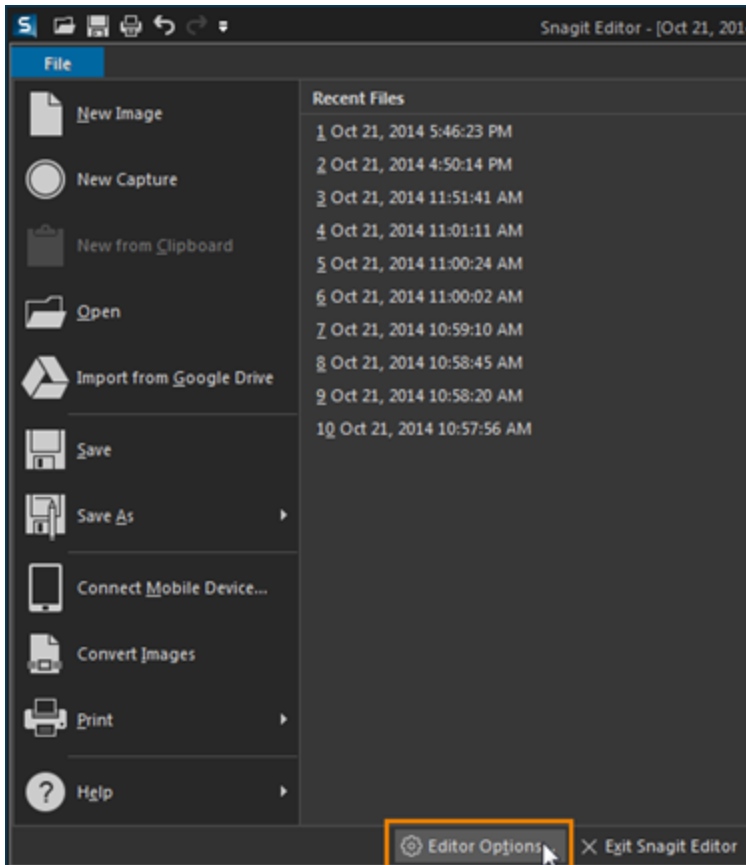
Snagit Editor - [Oct 21, 201

File

New Image

New Capture

New from Clipboard

Open

Import from Google Drive

Save

Save As

Connect Mobile Device...

Convert Images

Print

Help

Recent Files

1 Oct 21, 2014 5:46:23 PM
2 Oct 21, 2014 4:50:14 PM
3 Oct 21, 2014 11:51:41 AM
4 Oct 21, 2014 11:01:11 AM
5 Oct 21, 2014 11:00:24 AM
6 Oct 21, 2014 11:00:02 AM
7 Oct 21, 2014 10:59:10 AM
8 Oct 21, 2014 10:58:45 AM
9 Oct 21, 2014 10:58:20 AM
10 Oct 21, 2014 10:57:56 AM

Editor Options...

Exit Snagit Editor